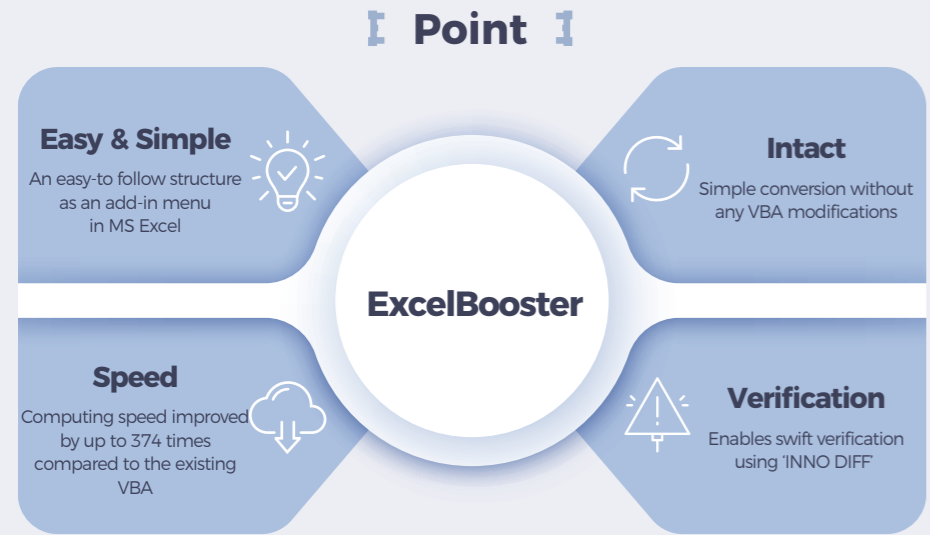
Point

Easy & Simple
An easy-to follow structure as an add-in menu in MS Excel

Intact
Simple conversion without any VBA modifications

ExcelBooster

Speed
Computing speed improved by up to 374 times compared to the existing VBA

Verification
Enables swift verification using 'INNO DIFF'